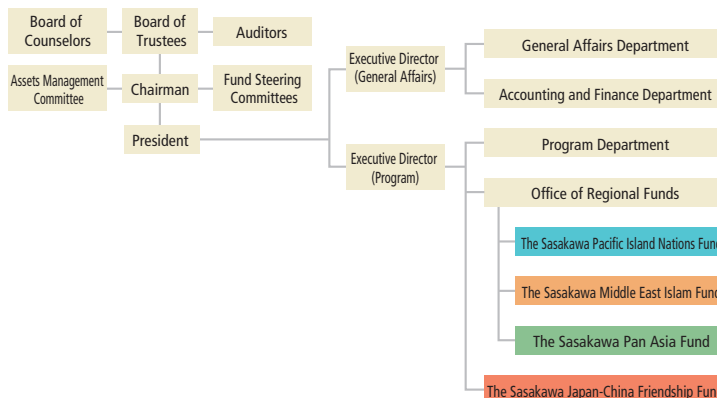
Board of Counselors

Board of Trustees

Auditors

Assets Management Committee

Chairman

Fund Steering Committees

President

Executive Director (General Affairs)

General Affairs Department

Accounting and Finance Department

Executive Director (Program)

Program Department

Office of Regional Funds

The Sasakawa Pacific Island Nations Fun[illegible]

The Sasakawa Middle East Islam Fun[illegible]

The Sasakawa Pan Asia Fund

The Sasakawa Japan-China Friendship Fun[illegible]